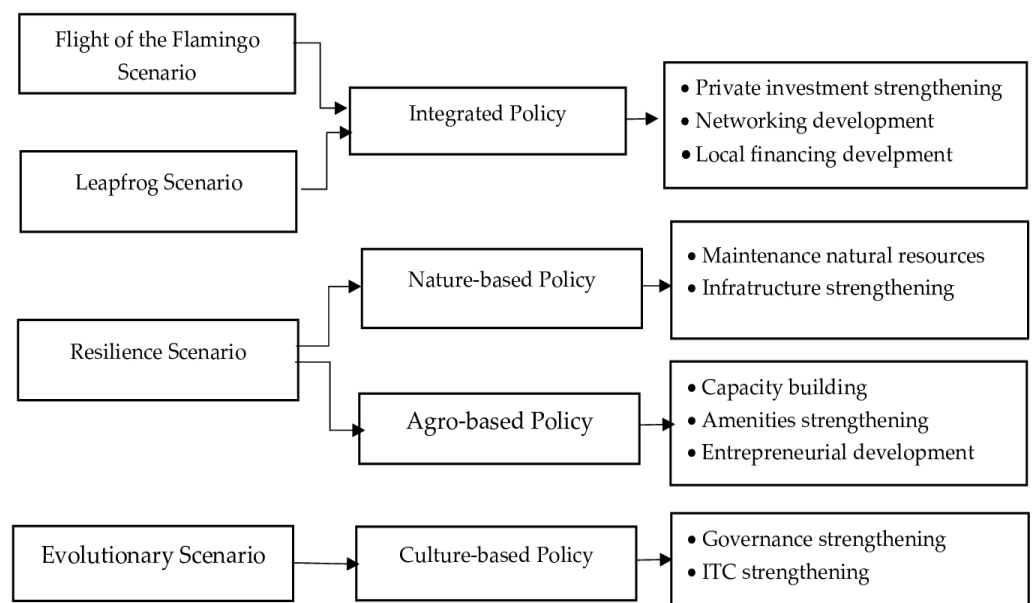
Flight of the Flamingo Scenario

Leapfrog Scenario

Integrated Policy

• Private investment strengthening
• Networking development
• Local financing develpment

Resilience Scenario

Nature-based Policy

• Maintenance natural resources
• Infratructure strengthening

Agro-based Policy

• Capacity building
• Amenities strengthening
• Entrepreneurial development

Evolutionary Scenario

Culture-based Policy

• Governance strengthening
• ITC strengthening